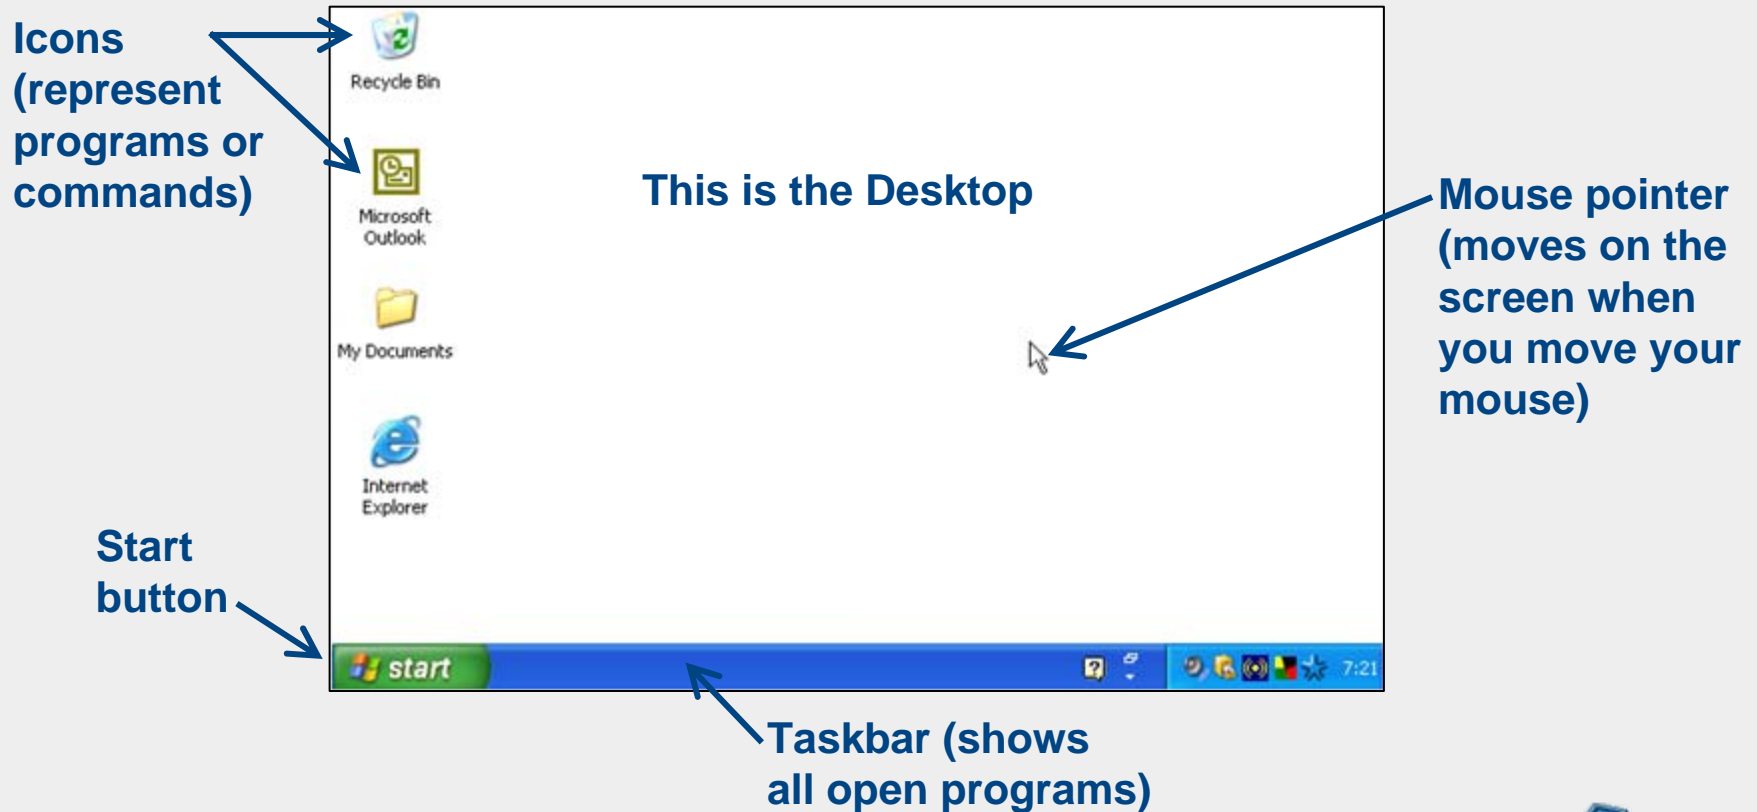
Icons (represent programs or commands)

Recycle Bin

Microsoft Outlook

My Documents

Internet Explorer

This is the Desktop

Mouse pointer (moves on the screen when you move your mouse)

Start button

start

7:21

Taskbar (shows all open programs)